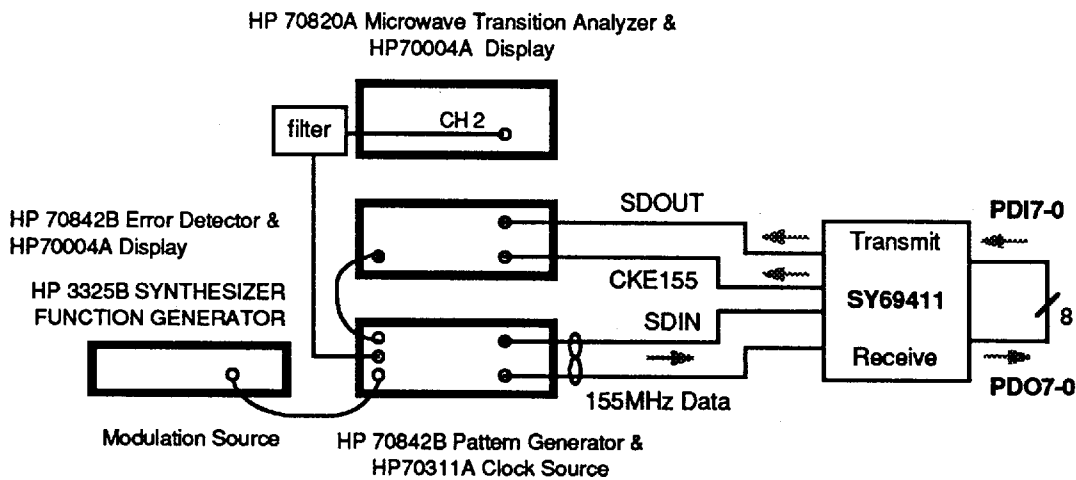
HP 70820A Microwave Transition Analyzer &
HP70004A Display

filter

CH 2

HP 70842B Error Detector &
HP70004A Display

SDOUT

PDI7-0

Transmit

CKE155

SY69411

HP 3325B SYNTHESIZER
FUNCTION GENERATOR

SDIN

8

Receive

PDO7-0

155MHz Data

Modulation Source

HP 70842B Pattern Generator &
HP70311A Clock Source